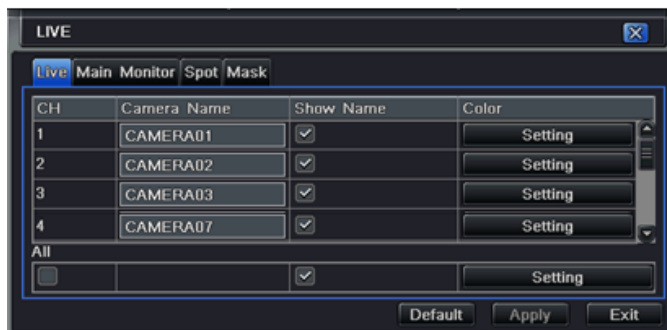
LIVE

Live Main Monitor Spot Mask

| CH | Camera Name | Show Name | Color |
|---|---|---|---|
| 1 | CAMERA01 | | Setting |
| 2 | CAMERA02 | | Setting |
| 3 | CAMERA03 | | Setting |
| 4 | CAMERA07 | | Setting |

All

Setting

Default Apply Exit